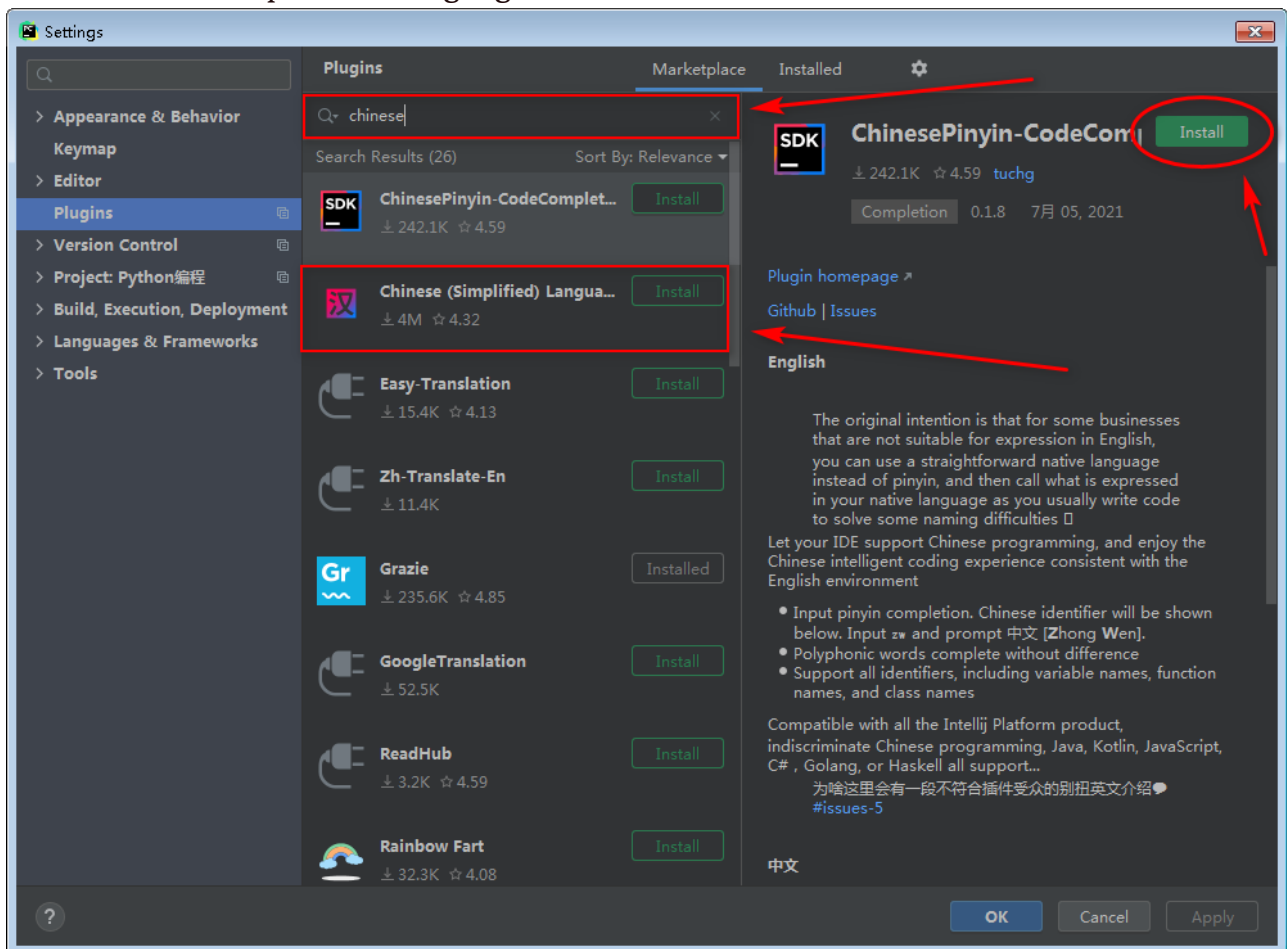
Settings

Appearance & Behavior
Keymap
Editor
Plugins
Version Control
Project: Python编程
Build, Execution, Deployment
Languages & Frameworks
Tools

Plugins
Marketplace
Installed

chinese

Search Results (26)
Sort By: Relevance

ChinesePinyin-CodeComplet...
Install
242.1K 4.59

汉
Chinese (Simplified) Langua...
Install
4M 4.32

Easy-Translation
Install
15.4K 4.13

Zh-Translate-En
Install
11.4K

Gr
Grazie
Installed
235.6K 4.85

GoogleTranslation
Install
52.5K

ReadHub
Install
3.2K 4.59

Rainbow Fart
Install
32.3K 4.08

SDK
ChinesePinyin-CodeCom
Install
242.1K 4.59 tuchg
Completion 0.1.8 7月 05, 2021

Plugin homepage ↗
Github | Issues

English

The original intention is that for some businesses that are not suitable for expression in English, you can use a straightforward native language instead of pinyin, and then call what is expressed in your native language as you usually write code to solve some naming difficulties 
Let your IDE support Chinese programming, and enjoy the Chinese intelligent coding experience consistent with the English environment

• Input pinyin completion. Chinese identifier will be shown below. Input zw and prompt 中文 [Zhong Wen].
• Polyphonic words complete without difference
• Support all identifiers, including variable names, function names, and class names

Compatible with all the Intellij Platform product, indiscriminate Chinese programming, Java, Kotlin, JavaScript, C# , Golang, or Haskell all support...
为啥这里会有一段不符合插件受众的别扭英文介绍
#issues-5

中文

?
OK
Cancel
Apply